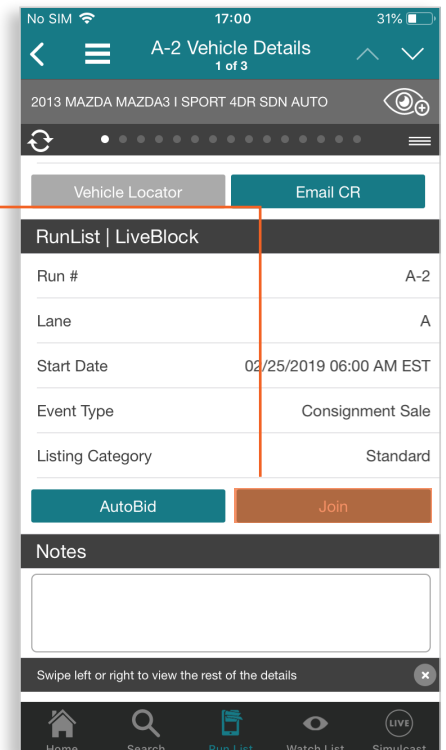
No SIM
17:00
31%

A-2 Vehicle Details
1 of 3

2013 MAZDA MAZDA3 I SPORT 4DR SDN AUTO

Vehicle Locator
Email CR

RunList | LiveBlock

| | |
|---|---|
| Run # | A-2 |
| Lane | A |
| Start Date | 02/25/2019 06:00 AM EST |
| Event Type | Consignment Sale |
| Listing Category | Standard |

AutoBid
Join

Notes

Swipe left or right to view the rest of the details

Home
Search
Run List
Watch List
LIVE
Simulcast